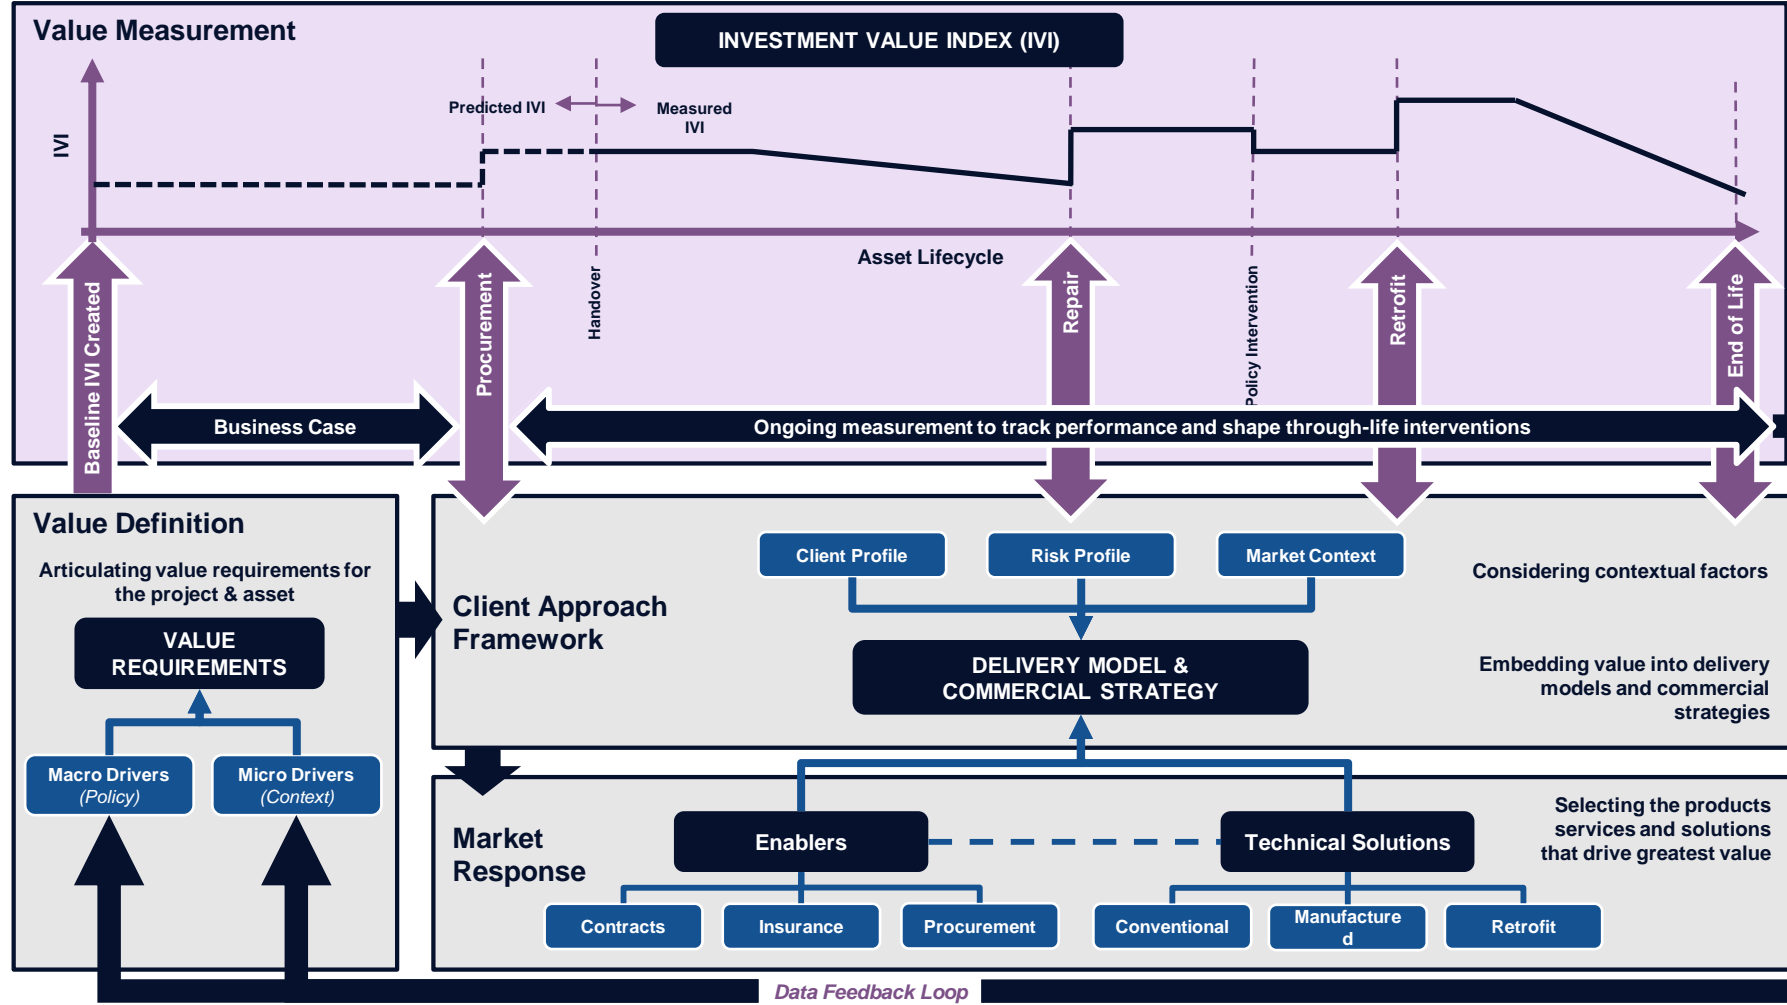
Value Measurement

INVESTMENT VALUE INDEX (IVI)

IVI

Predicted IVI

Measured IVI

Asset Lifecycle

Baseline IVI Created

Procurement

Handover

Repair

Policy Intervention

Retrofit

End of Life

Business Case

Ongoing measurement to track performance and shape through-life interventions

Value Definition

Articulating value requirements for the project & asset

VALUE REQUIREMENTS

Macro Drivers (Policy)

Micro Drivers (Context)

Client Approach Framework

Client Profile

Risk Profile

Market Context

Considering contextual factors

DELIVERY MODEL & COMMERCIAL STRATEGY

Embedding value into delivery models and commercial strategies

Market Response

Enablers

Technical Solutions

Selecting the products services and solutions that drive greatest value

Contracts

Insurance

Procurement

Conventional

Manufactured

Retrofit

Data Feedback Loop